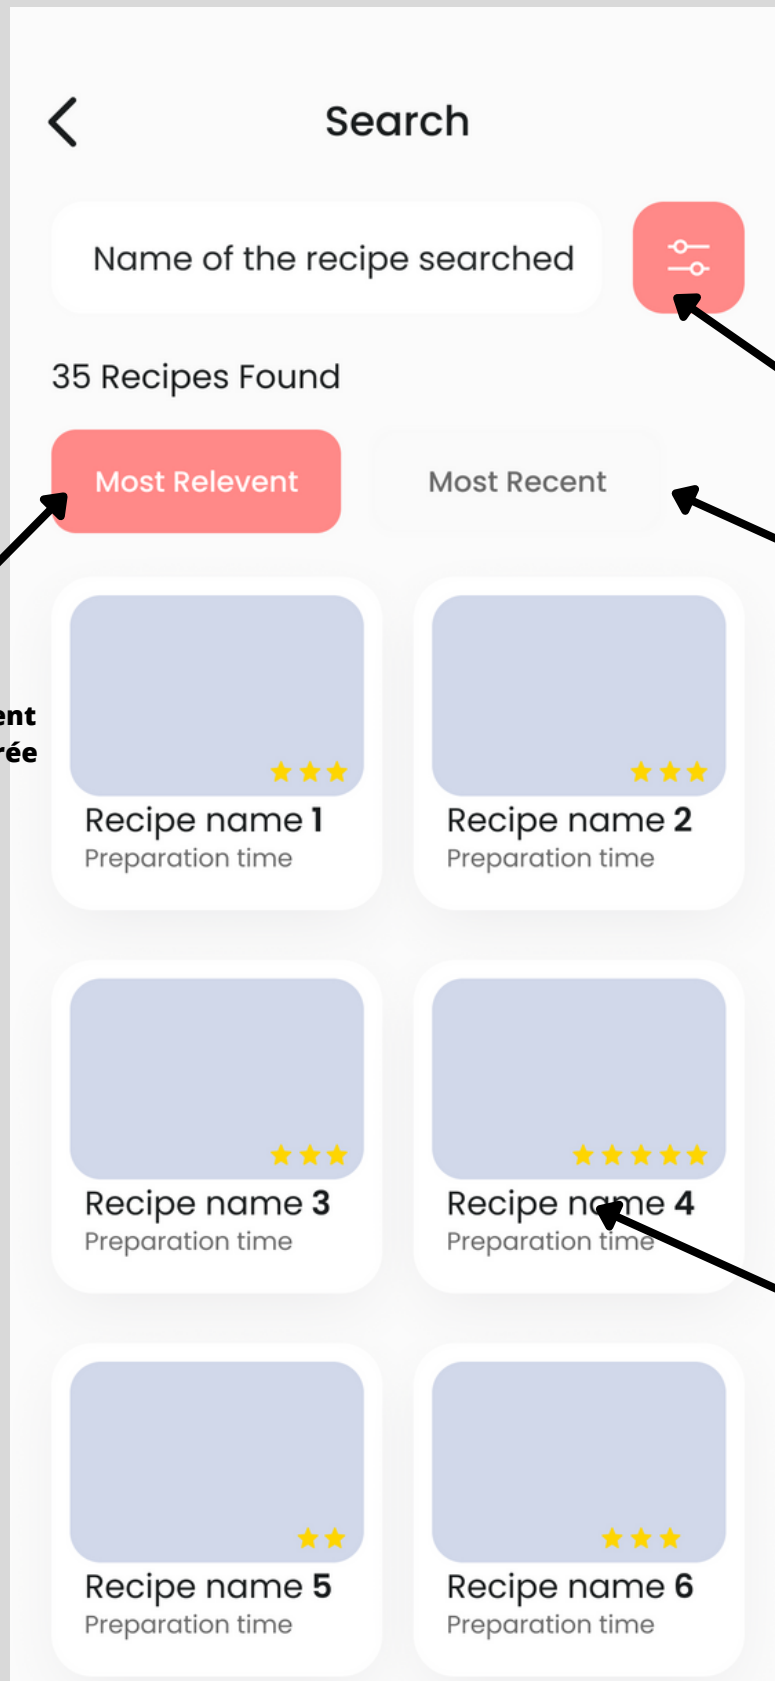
Search

Name of the recipe searched

35 Recipes Found

Most Relevent

Most Recent

ent
rée

Recipe name 1
Preparation time

Recipe name 2
Preparation time

Recipe name 3
Preparation time

Recipe name 4
Preparation time

Recipe name 5
Preparation time

Recipe name 6
Preparation time